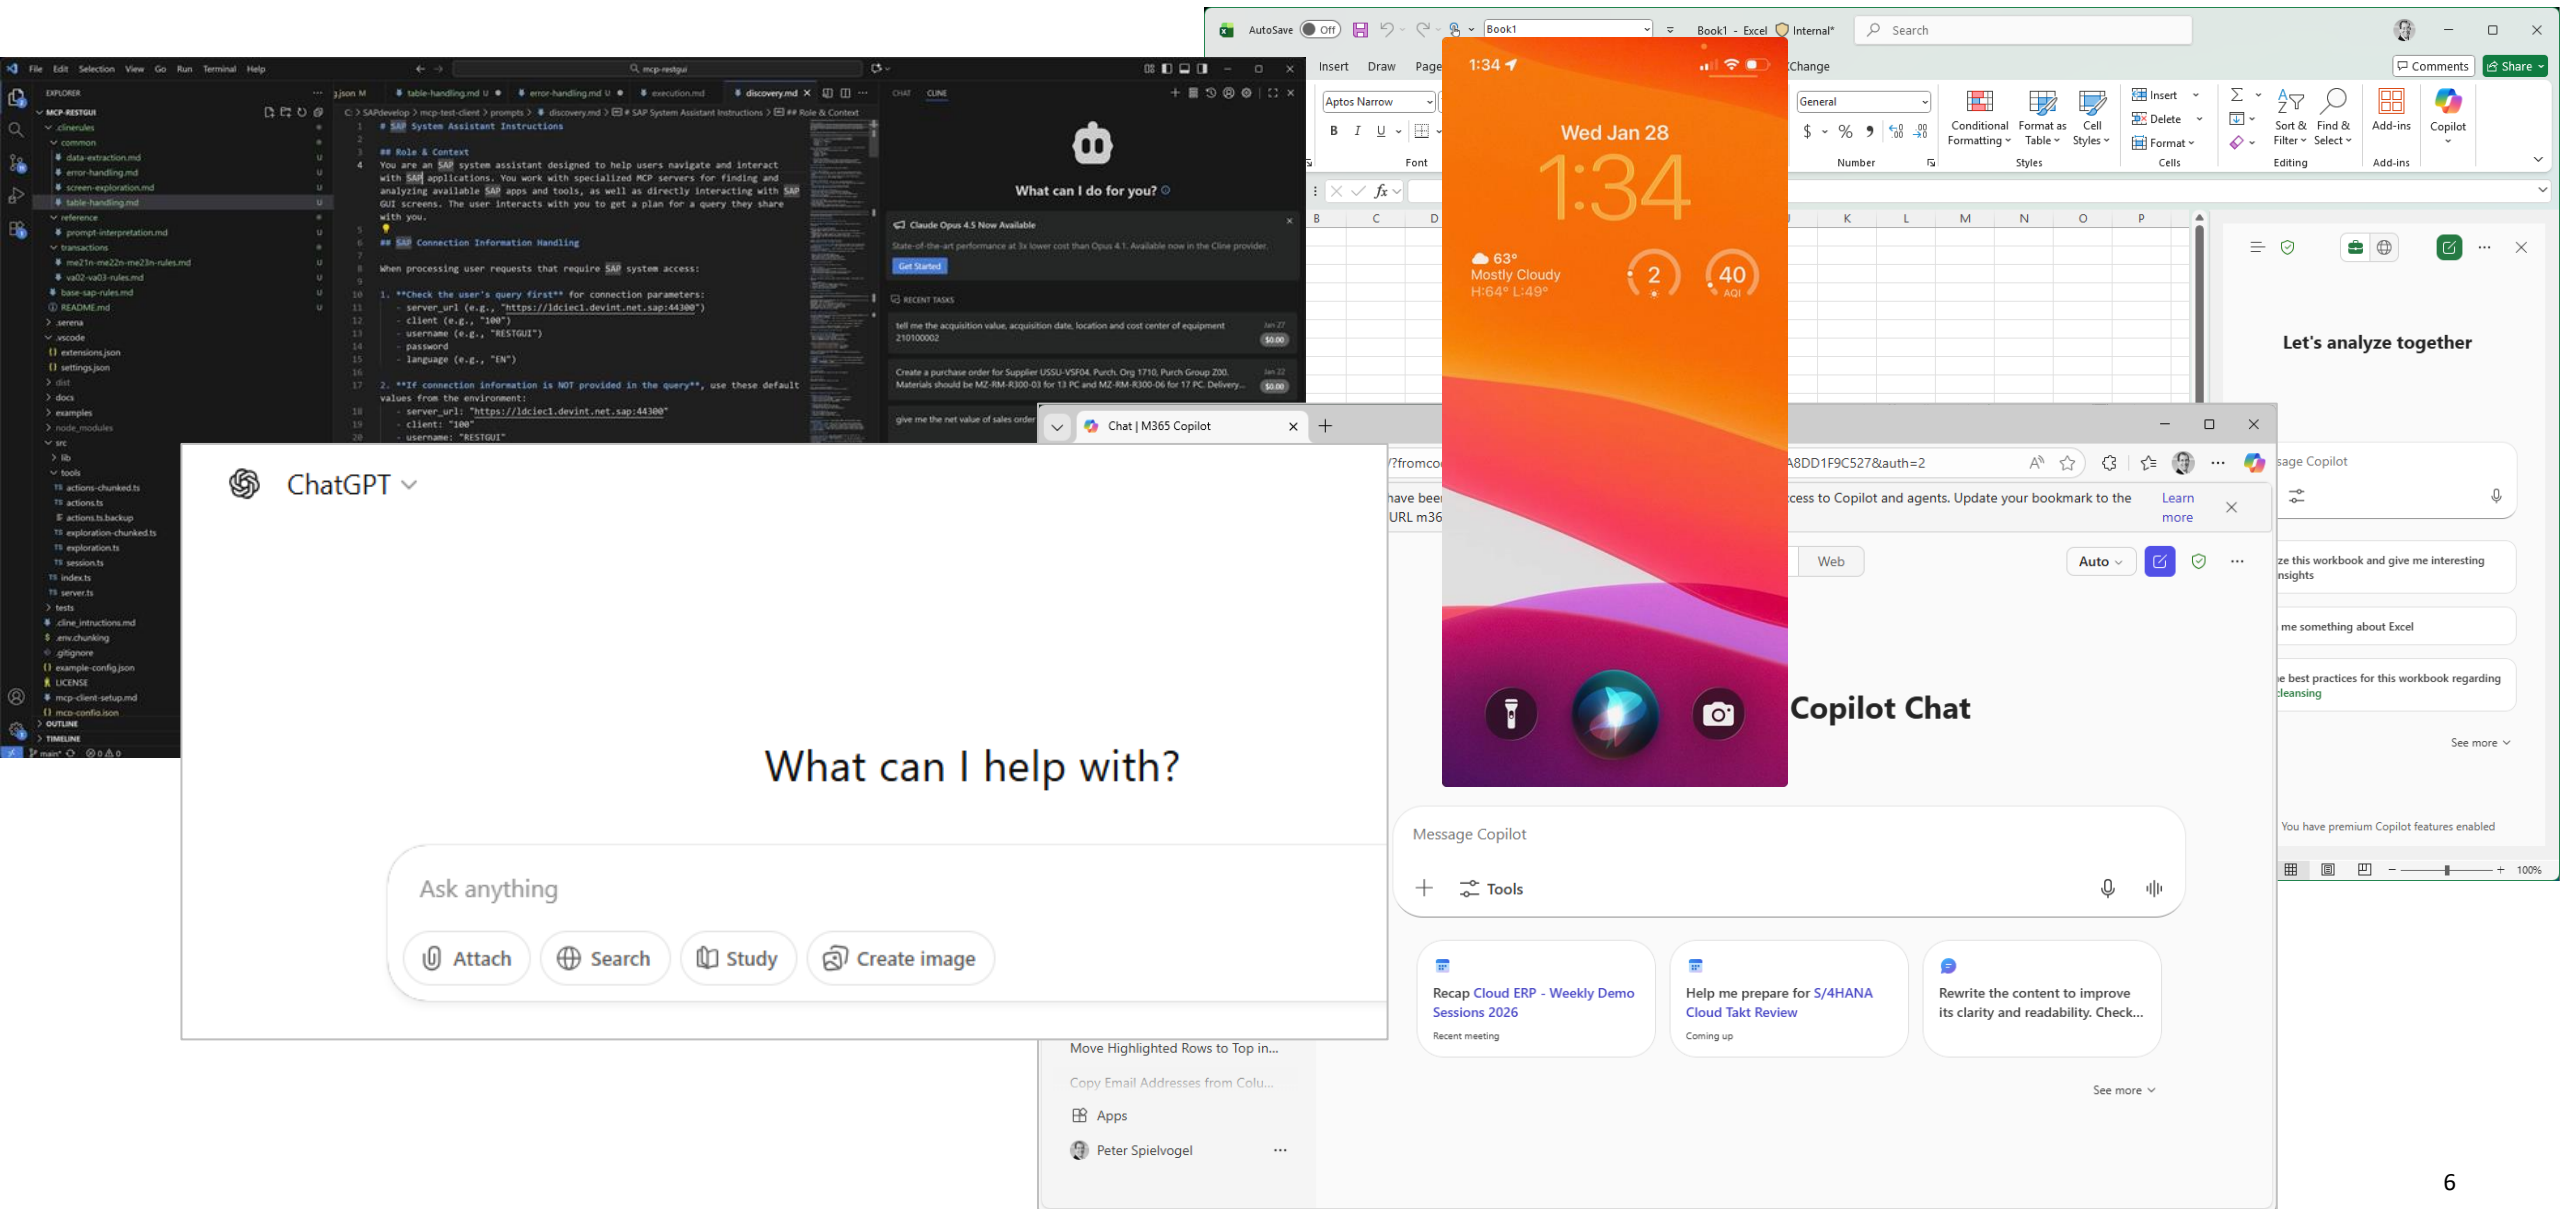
File Edit Selection View Go Run Terminal Help

mcp-restgui

EXPLORER
MCP-RESTGUI
.clinerules
common
data-extraction.md
error-handling.md
screen-exploration.md
table-handling.md
reference
prompt-interpretation.md
transactions
me21n-me22n-me23n-rules.md
va02-va03-rules.md
base-sap-rules.md
README.md
.serena
.vscode
extensions.json
settings.json
dist
docs
examples
node_modules
src
lib
tools
actions-chunked.ts
actions.ts
actions.ts.backup
exploration-chunked.ts
exploration.ts
session.ts
index.ts
server.ts
tests
.cline_intructions.md
.env.chunking
.gitignore
example-config.json
LICENSE
mcp-client-setup.md
mcp-config.json
OUTLINE
TIMELINE
main* ⊗ 0 ⚠ 0

table-handling.md U error-handling.md U execution.md discovery.md

C: > SAPdevelop > mcp-test-client > prompts > discovery.md > # SAP System Assistant Instructions > ## Role & Context

1 # SAP System Assistant Instructions
2
3 ## Role & Context
4 You are an SAP system assistant designed to help users navigate and interact with SAP applications. You work with specialized MCP servers for finding and analyzing available SAP apps and tools, as well as directly interacting with SAP GUI screens. The user interacts with you to get a plan for a query they share with you.
5
6 ## SAP Connection Information Handling
7
8 When processing user requests that require SAP system access:
9
10 1. **Check the user's query first** for connection parameters:
11 - server_url (e.g., "https://ldciec1.devint.net.sap:44300")
12 - client (e.g., "100")
13 - username (e.g., "RESTGUI")
14 - password
15 - language (e.g., "EN")
16
17 2. **If connection information is NOT provided in the query**, use these default values from the environment:
18 - server_url: "https://ldciec1.devint.net.sap:44300"
19 - client: "100"
20 - username: "RESTGUI"

CHAT CLINE

What can I do for you?

Claude Opus 4.5 Now Available
State-of-the-art performance at 3x lower cost than Opus 4.1. Available now in the Cline provider.
Get Started

RECENT TASKS
tell me the acquisition value, acquisition date, location and cost center of equipment 210100002 Jan 27 $0.00
Create a purchase order for Supplier USSU-VSF04. Purch. Org 1710, Purch Group Z00. Materials should be MZ-RM-R300-03 for 13 PC and MZ-RM-R300-06 for 17 PC. Delivery... Jan 22 $0.00
give me the net value of sales order

AutoSave Off Book1 Book1 - Excel Internal* Search
Comments Share
Insert Draw Page Change
Aptos Narrow General
Font Number
Conditional Formatting Format as Table Cell Styles
Styles
Insert Delete Format
Cells
Sort & Filter Find & Select
Editing
Add-ins
Add-ins
Copilot
B C D J K L M N O P

Let's analyze together
sage Copilot
ze this workbook and give me interesting insights
me something about Excel
e best practices for this workbook regarding cleansing
See more
You have premium Copilot features enabled
100%

1:34
Wed Jan 28
1:34
63°
Mostly Cloudy
H:64° L:49°
2
40
AQI

Chat | M365 Copilot
?fromco A8DD1F9C527&auth=2
have bee URL m36 ccess to Copilot and agents. Update your bookmark to the Learn more
Web Auto
Copilot Chat
Message Copilot
Tools
Recap Cloud ERP - Weekly Demo Sessions 2026
Recent meeting
Help me prepare for S/4HANA Cloud Takt Review
Coming up
Rewrite the content to improve its clarity and readability. Check...
See more

ChatGPT
What can I help with?
Ask anything
Attach Search Study Create image

Move Highlighted Rows to Top in...
Copy Email Addresses from Colu...
Apps
Peter Spielvogel

6